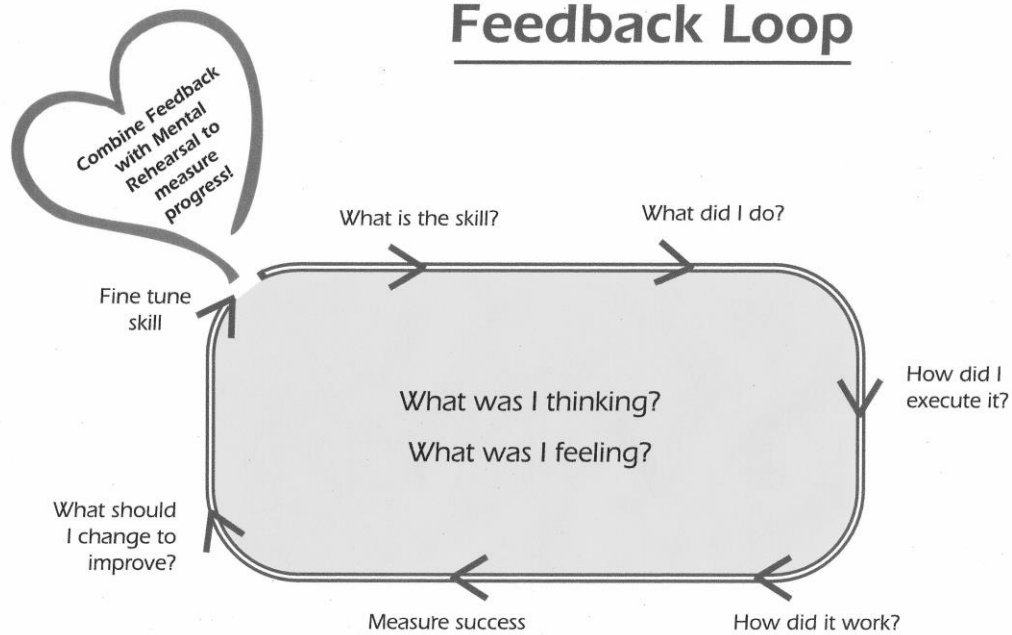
Feedback Loop

Combine Feedback with Mental Rehearsal to measure progress!

What is the skill?

What did I do?

Fine tune skill

How did I execute it?

What was I thinking?

What was I feeling?

What should I change to improve?

Measure success

How did it work?